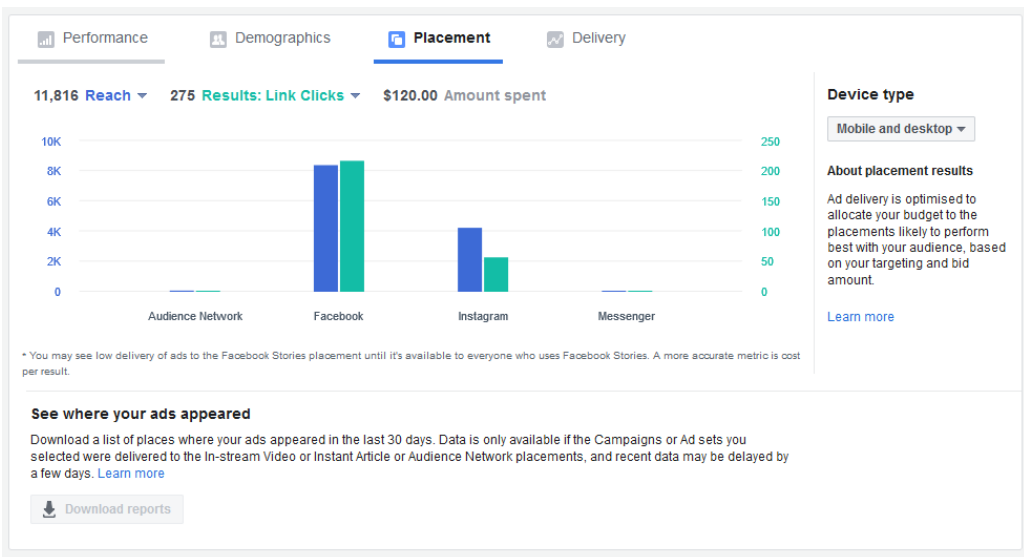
Performance Demographics Placement Delivery

11,816 Reach 275 Results: Link Clicks $120.00 Amount spent

10K 8K 6K 4K 2K 0

250 200 150 100 50 0

Audience Network Facebook Instagram Messenger

* You may see low delivery of ads to the Facebook Stories placement until it's available to everyone who uses Facebook Stories. A more accurate metric is cost per result.

Device type

Mobile and desktop

About placement results

Ad delivery is optimised to allocate your budget to the placements likely to perform best with your audience, based on your targeting and bid amount.

Learn more

See where your ads appeared

Download a list of places where your ads appeared in the last 30 days. Data is only available if the Campaigns or Ad sets you selected were delivered to the In-stream Video or Instant Article or Audience Network placements, and recent data may be delayed by a few days. Learn more

Download reports